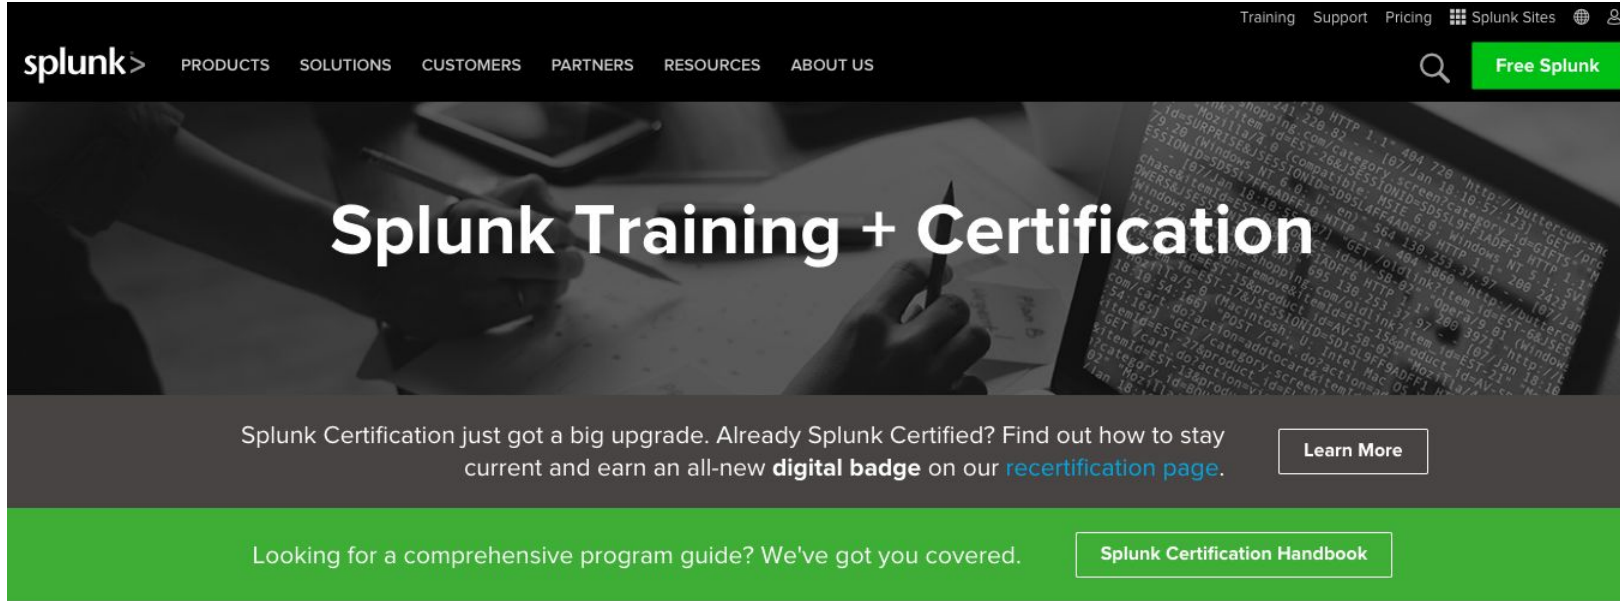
Training Support Pricing Splunk Sites

splunk>

PRODUCTS SOLUTIONS CUSTOMERS PARTNERS RESOURCES ABOUT US

Free Splunk

Splunk Training + Certification

Splunk Certification just got a big upgrade. Already Splunk Certified? Find out how to stay current and earn an all-new **digital badge** on our recertification page.

Learn More

Looking for a comprehensive program guide? We've got you covered.

Splunk Certification Handbook